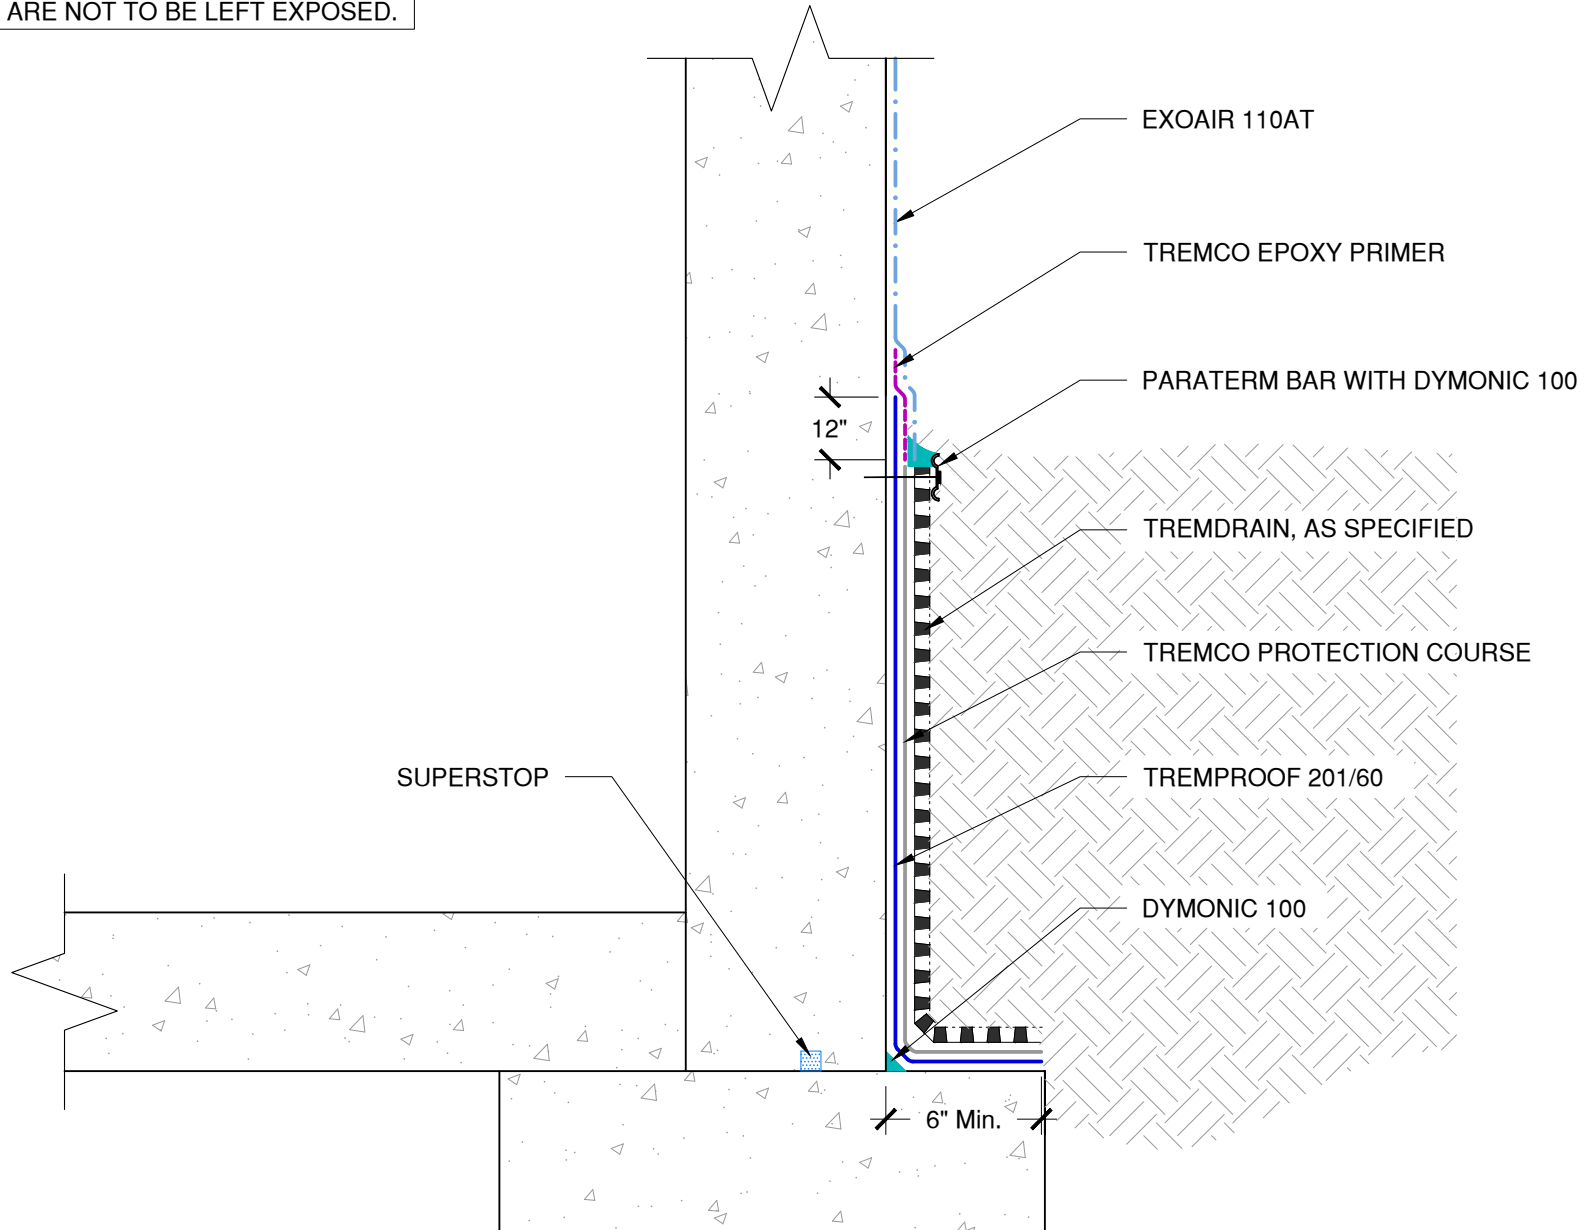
ARE NOT TO BE LEFT EXPOSED.

EXOAIR 110AT

TREMCO EPOXY PRIMER

PARATERM BAR WITH DYMONIC 100

12"

TREMDRAIN, AS SPECIFIED

TREMCO PROTECTION COURSE

SUPERSTOP

TREMPROOF 201/60

DYMONIC 100

6" Min.